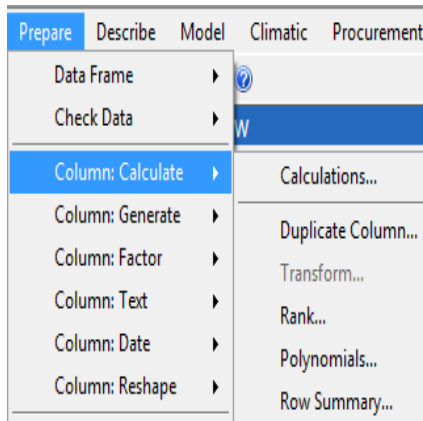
Prepare Describe Model Climatic Procurement

Data Frame
Check Data
Column: Calculate
Column: Generate
Column: Factor
Column: Text
Column: Date
Column: Reshape

W

Calculations...
Duplicate Column...
Transform...
Rank...
Polynomials...
Row Summary...